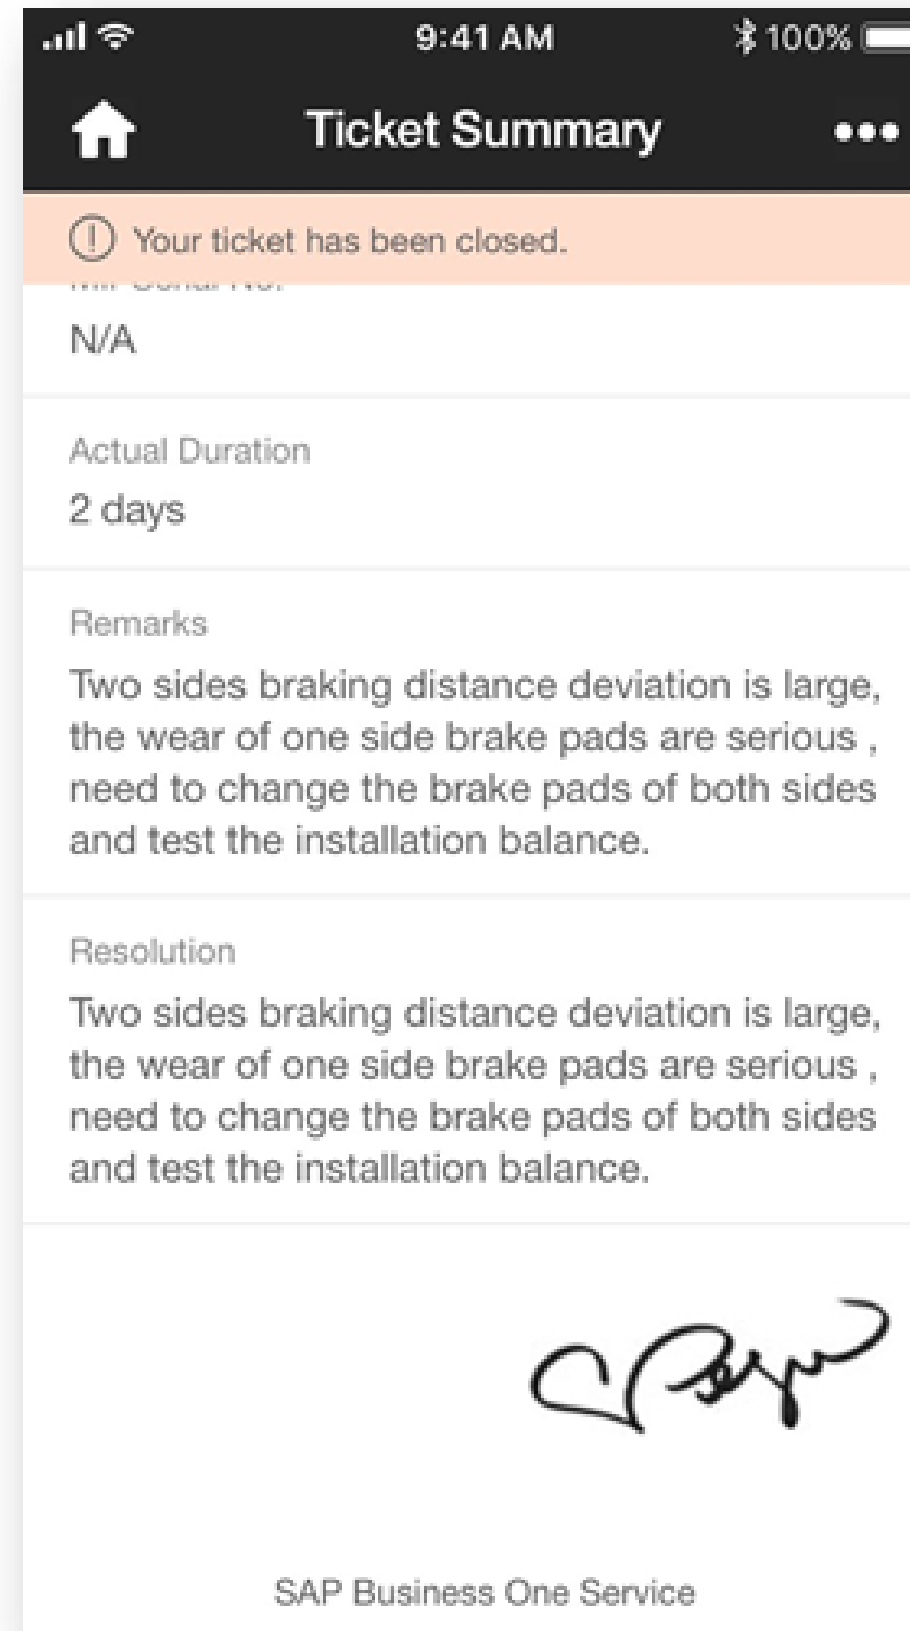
9:41 AM

100%

Ticket Summary

Your ticket has been closed.

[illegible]

N/A

Actual Duration

2 days

Remarks

Two sides braking distance deviation is large, the wear of one side brake pads are serious , need to change the brake pads of both sides and test the installation balance.

Resolution

Two sides braking distance deviation is large, the wear of one side brake pads are serious , need to change the brake pads of both sides and test the installation balance.

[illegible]

SAP Business One Service